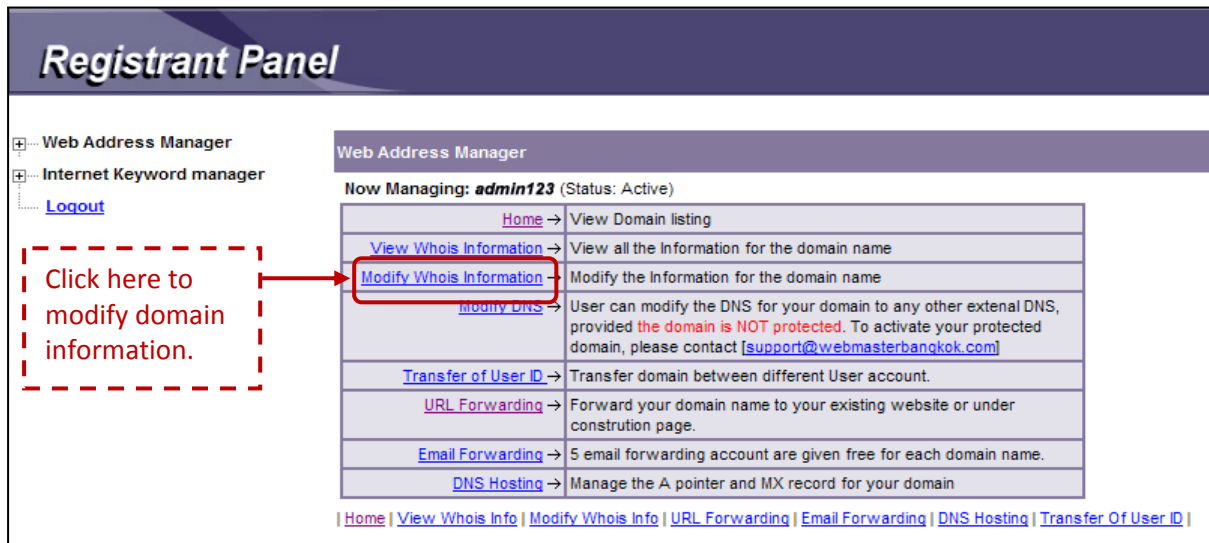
Registrant Panel

Web Address Manager
Internet Keyword manager
Logout

Click here to modify domain information.

Web Address Manager

Now Managing: ***admin123*** (Status: Active)

| | |
|---|---|
| Home → | View Domain listing |
| View Whois Information → | View all the Information for the domain name |
| Modify Whois Information → | Modify the Information for the domain name |
| Modify DNS → | User can modify the DNS for your domain to any other extenal DNS, provided the domain is NOT protected. To activate your protected domain, please contact [support@webmasterbangkok.com] |
| Transfer of User ID → | Transfer domain between different User account. |
| URL Forwarding → | Forward your domain name to your existing website or under constrution page. |
| Email Forwarding → | 5 email forwarding account are given free for each domain name. |
| DNS Hosting → | Manage the A pointer and MX record for your domain |

| Home | View Whois Info | Modify Whois Info | URL Forwarding | Email Forwarding | DNS Hosting | Transfer Of User ID |